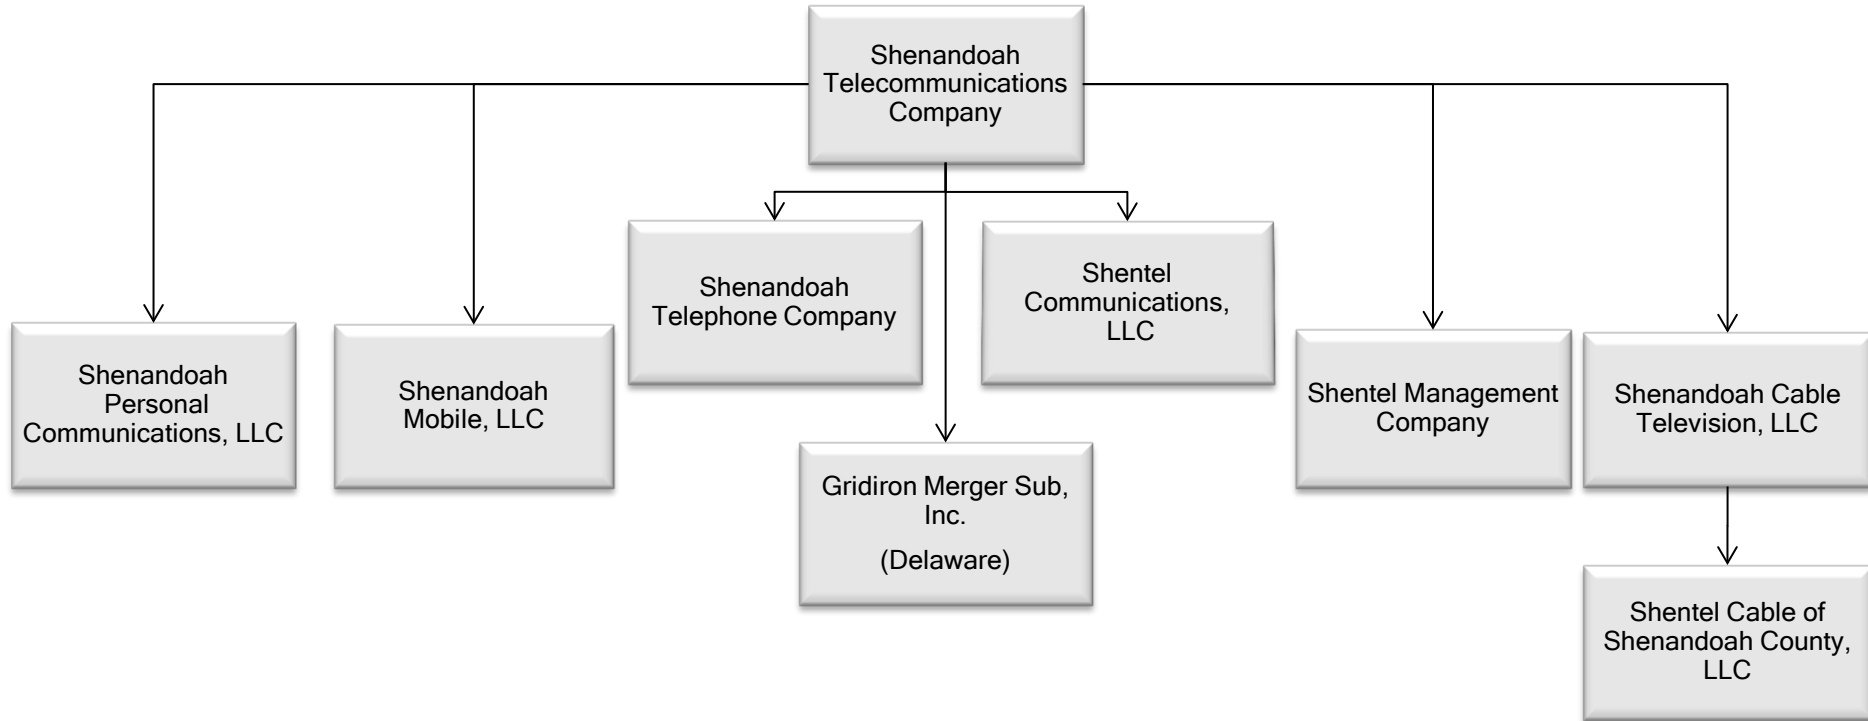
Shenandoah Telecommunications Company

Shenandoah Personal Communications, LLC

Shenandoah Mobile, LLC

Shenandoah Telephone Company

Shentel Communications, LLC

Gridiron Merger Sub, Inc.
(Delaware)

Shentel Management Company

Shenandoah Cable Television, LLC

Shentel Cable of Shenandoah County, LLC